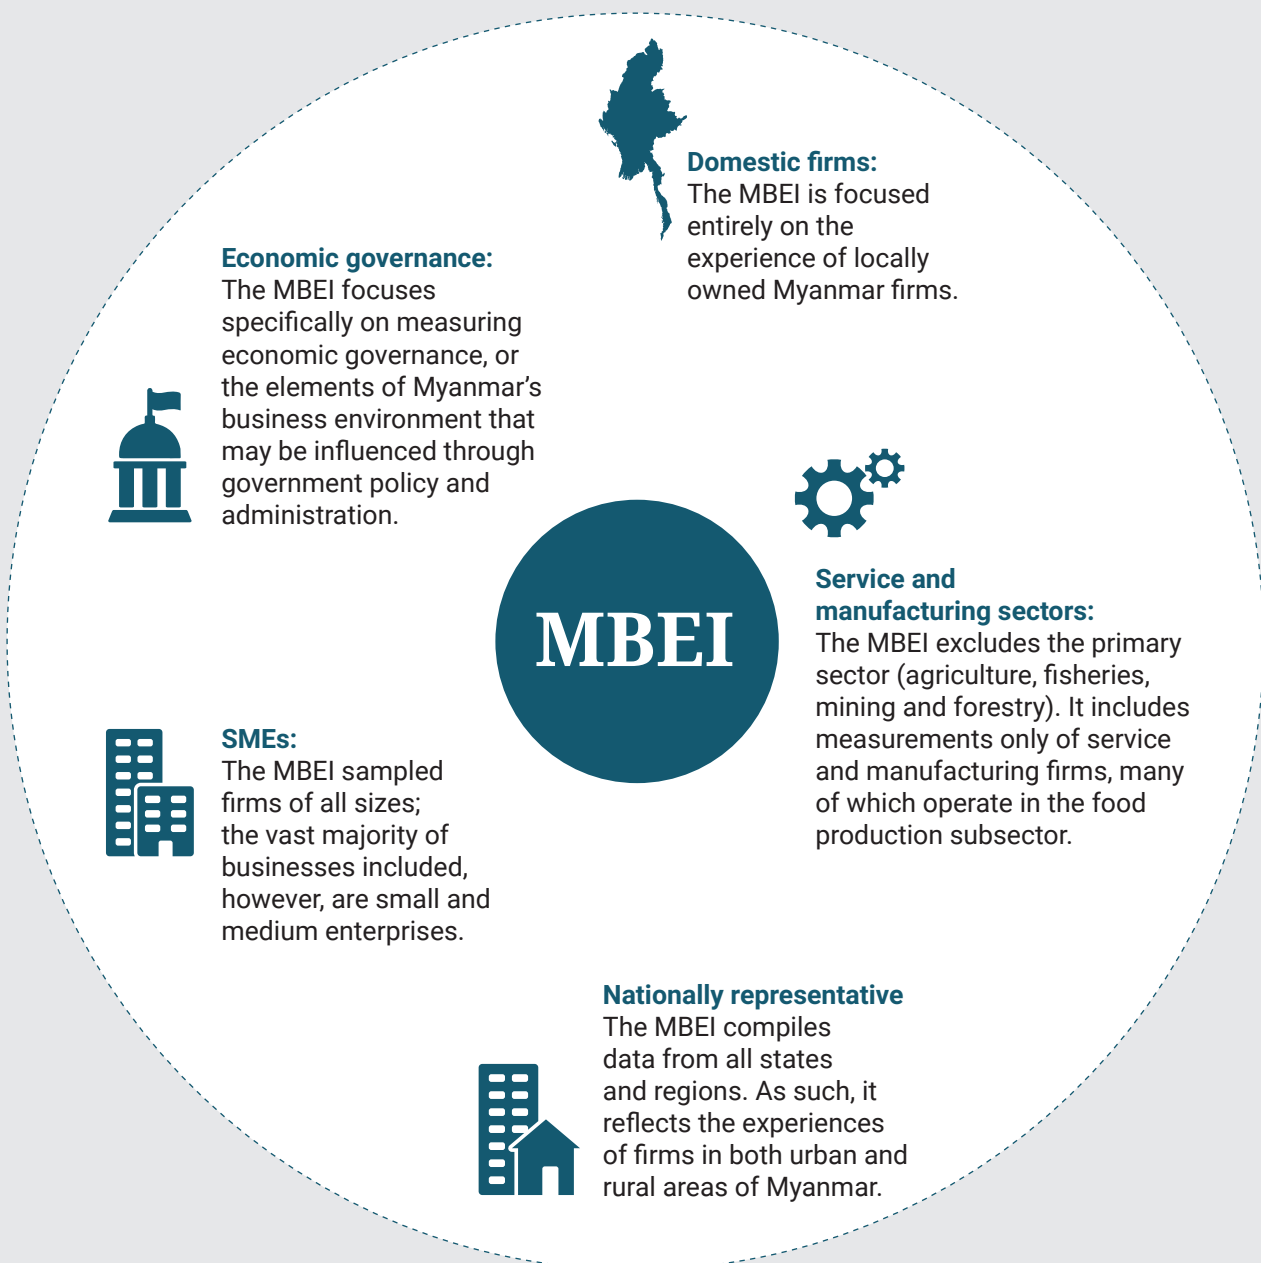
MBEI

Domestic firms:
The MBEI is focused entirely on the experience of locally owned Myanmar firms.

Economic governance:
The MBEI focuses specifically on measuring economic governance, or the elements of Myanmar's business environment that may be influenced through government policy and administration.

Service and manufacturing sectors:
The MBEI excludes the primary sector (agriculture, fisheries, mining and forestry). It includes measurements only of service and manufacturing firms, many of which operate in the food production subsector.

SMEs:
The MBEI sampled firms of all sizes; the vast majority of businesses included, however, are small and medium enterprises.

Nationally representative
The MBEI compiles data from all states and regions. As such, it reflects the experiences of firms in both urban and rural areas of Myanmar.